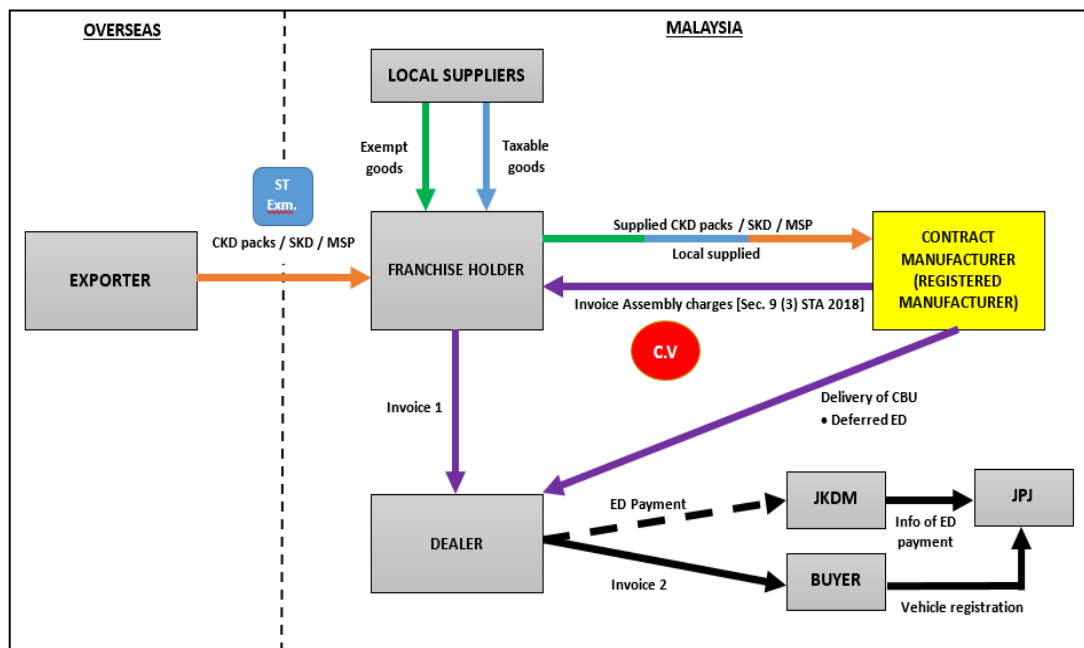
OVERSEAS

MALAYSIA

LOCAL SUPPLIERS

Exempt goods

Taxable goods

ST Exm.

CKD packs / SKD / MSP

EXPORTER

FRANCHISE HOLDER

Supplied CKD packs / SKD / MSP

Local supplied

CONTRACT MANUFACTURER (REGISTERED MANUFACTURER)

Invoice Assembly charges [Sec. 9 (3) STA 2018]

C.V

Invoice 1

Delivery of CBU

• Deferred ED

DEALER

ED Payment

JKDM

JPJ

Info of ED payment

Invoice 2

BUYER

Vehicle registration